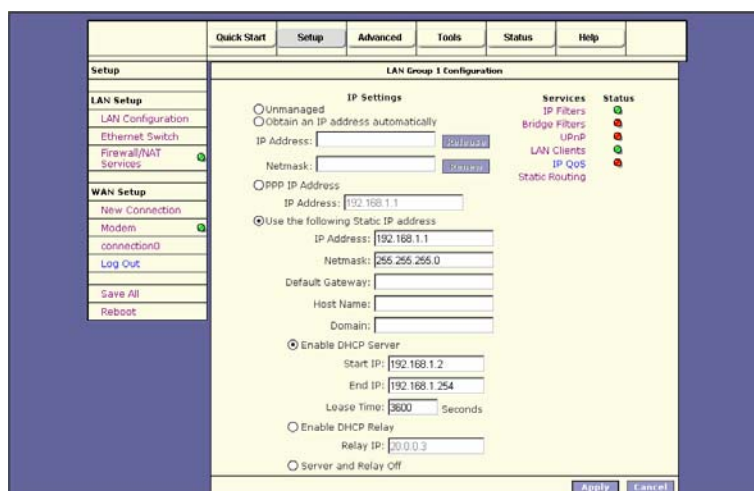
Quick Start | Setup | Advanced | Tools | Status | Help

Setup

LAN Setup
LAN Configuration
Ethernet Switch
Firewall/NAT Services

WAN Setup
New Connection
Modem
connection0
Log Out

Save All
Reboot

LAN Group 1 Configuration

IP Settings

Unmanaged
Obtain an IP address automatically
IP Address:
Release
Netmask:
Renew
PPP IP Address
IP Address: 192.168.1.1
Use the following Static IP address
IP Address: 192.168.1.1
Netmask: 255.255.255.0
Default Gateway:
Host Name:
Domain:
Enable DHCP Server
Start IP: 192.168.1.2
End IP: 192.168.1.254
Lease Time: 3600 Seconds
Enable DHCP Relay
Relay IP: 20.0.0.3
Server and Relay Off

Services | Status
IP Filters
Bridge Filters
UPnP
LAN Clients
IP QoS
Static Routing

Apply
Cancel